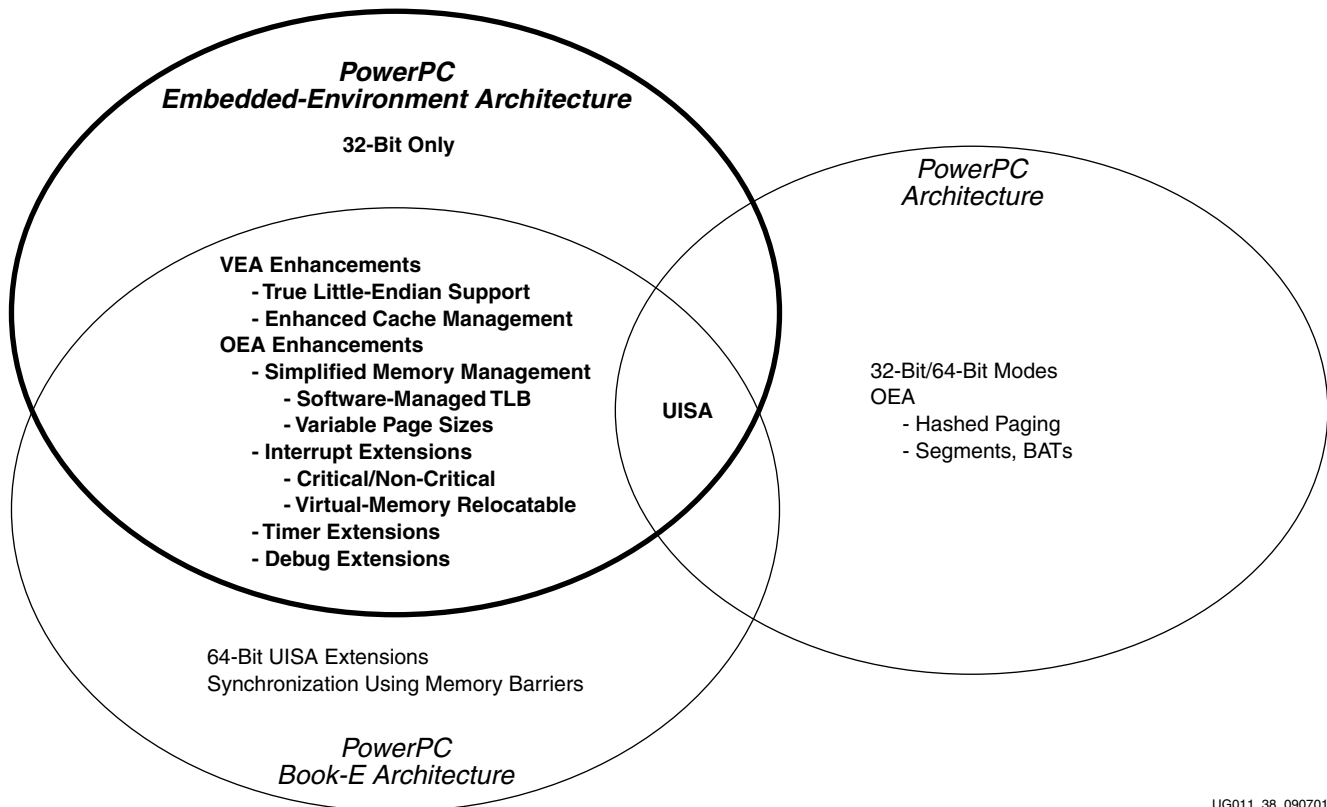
PowerPC
Embedded-Environment Architecture

32-Bit Only

PowerPC
Architecture

VEA Enhancements
- True Little-Endian Support
- Enhanced Cache Management
OEA Enhancements
- Simplified Memory Management
- Software-Managed TLB
- Variable Page Sizes
- Interrupt Extensions
- Critical/Non-Critical
- Virtual-Memory Relocatable
- Timer Extensions
- Debug Extensions

UISA

32-Bit/64-Bit Modes
OEA
- Hashed Paging
- Segments, BATs

64-Bit UISA Extensions
Synchronization Using Memory Barriers

PowerPC
Book-E Architecture

UG011_38_090701